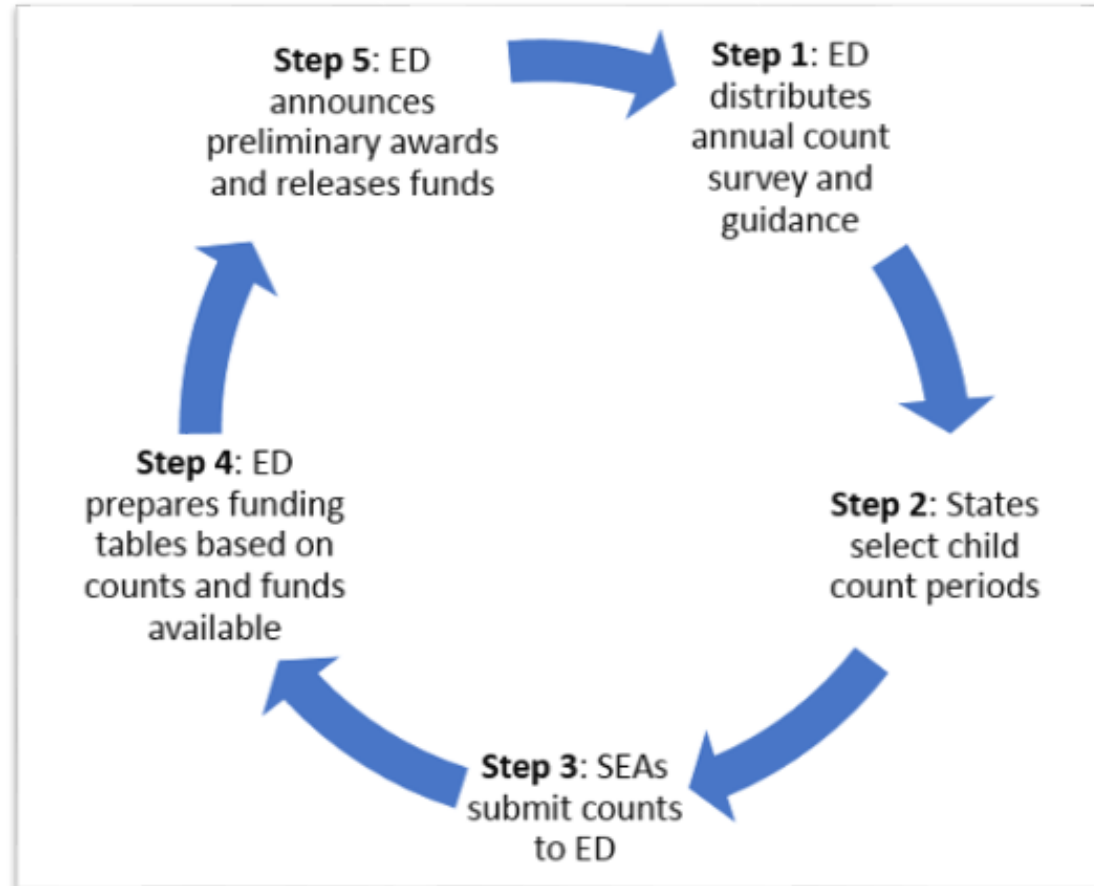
**Step 1**: ED distributes annual count survey and guidance

**Step 2**: States select child count periods

**Step 3**: SEAs submit counts to ED

**Step 4**: ED prepares funding tables based on counts and funds available

**Step 5**: ED announces preliminary awards and releases funds